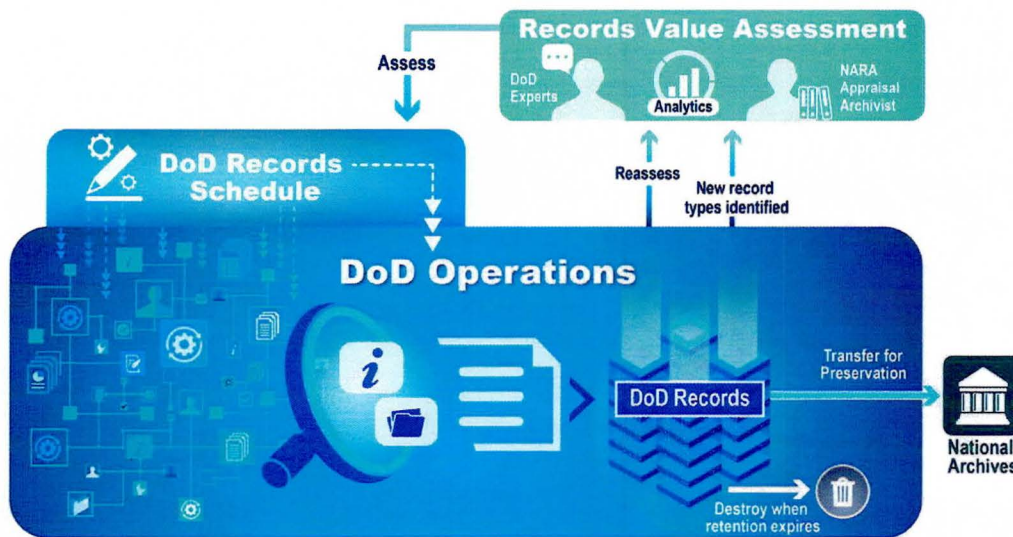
Records Value Assessment

DoD Experts

Analytics

NARA Appraisal Archivist

Assess

DoD Records Schedule

Reassess

New record types identified

DoD Operations

DoD Records

Transfer for Preservation

National Archives

Destroy when retention expires